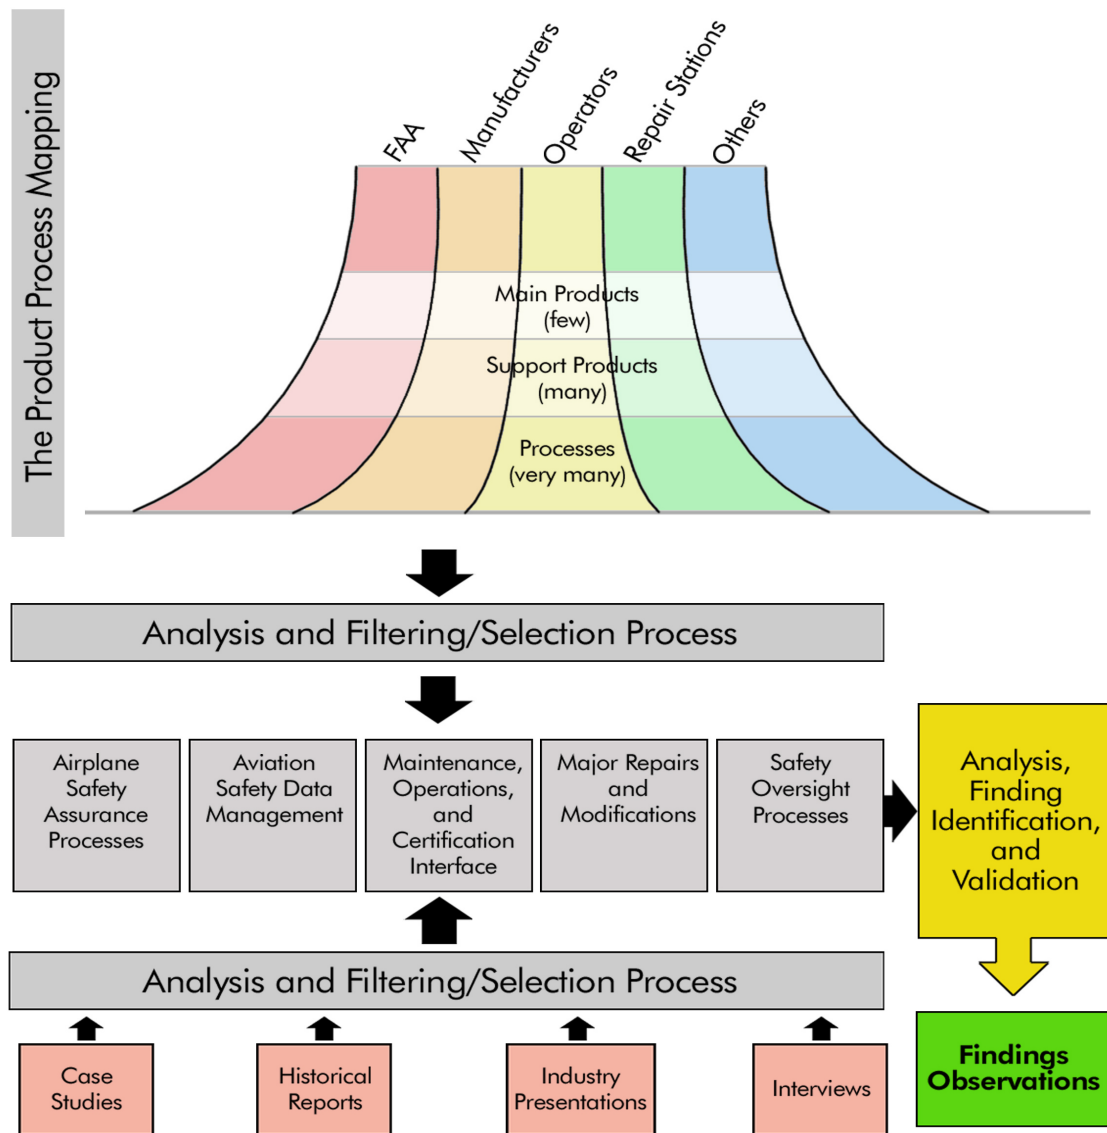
The Product Process Mapping

FAA
Manufacturers
Operators
Repair Stations
Others

Main Products (few)

Support Products (many)

Processes (very many)

Analysis and Filtering/Selection Process

Airplane Safety Assurance Processes

Aviation Safety Data Management

Maintenance, Operations, and Certification Interface

Major Repairs and Modifications

Safety Oversight Processes

Analysis, Finding Identification, and Validation

Analysis and Filtering/Selection Process

Case Studies

Historical Reports

Industry Presentations

Interviews

Findings Observations